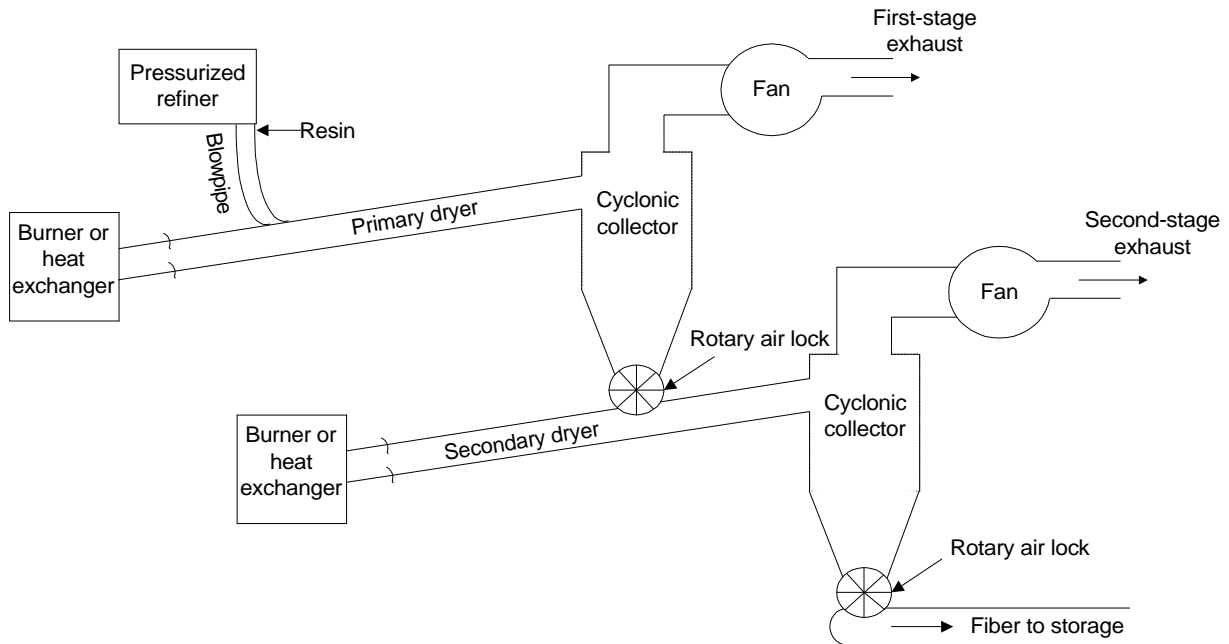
Pressurized refiner

Resin

Blowpipe

First-stage exhaust

Fan

Cyclonic collector

Burner or heat exchanger

Primary dryer

Second-stage exhaust

Fan

Rotary air lock

Cyclonic collector

Burner or heat exchanger

Secondary dryer

Rotary air lock

Fiber to storage